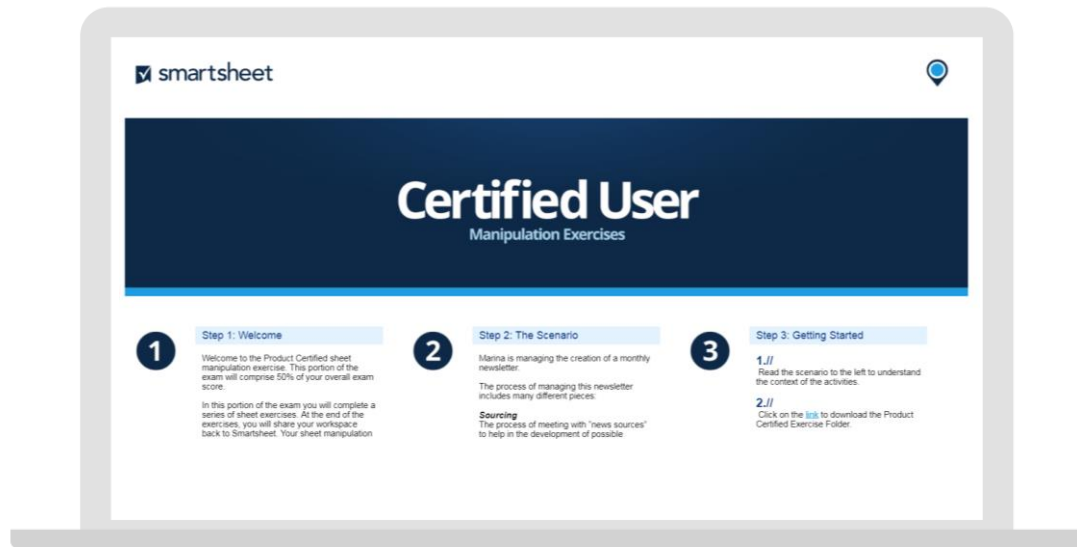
smartsheet

Certified User
Manipulation Exercises

1

Step 1: Welcome

Welcome to the Product Certified sheet manipulation exercise. This portion of the exam will comprise 50% of your overall exam score.

In this portion of the exam you will complete a series of sheet exercises. At the end of the exercises, you will share your workspace back to Smartsheet. Your sheet manipulation

2

Step 2: The Scenario

Marina is managing the creation of a monthly newsletter.

The process of managing this newsletter includes many different pieces:

Sourcing
The process of meeting with "news sources" to help in the development of possible

3

Step 3: Getting Started

1.//
Read the scenario to the left to understand the context of the activities.

2.//
Click on the link to download the Product Certified Exercise Folder.